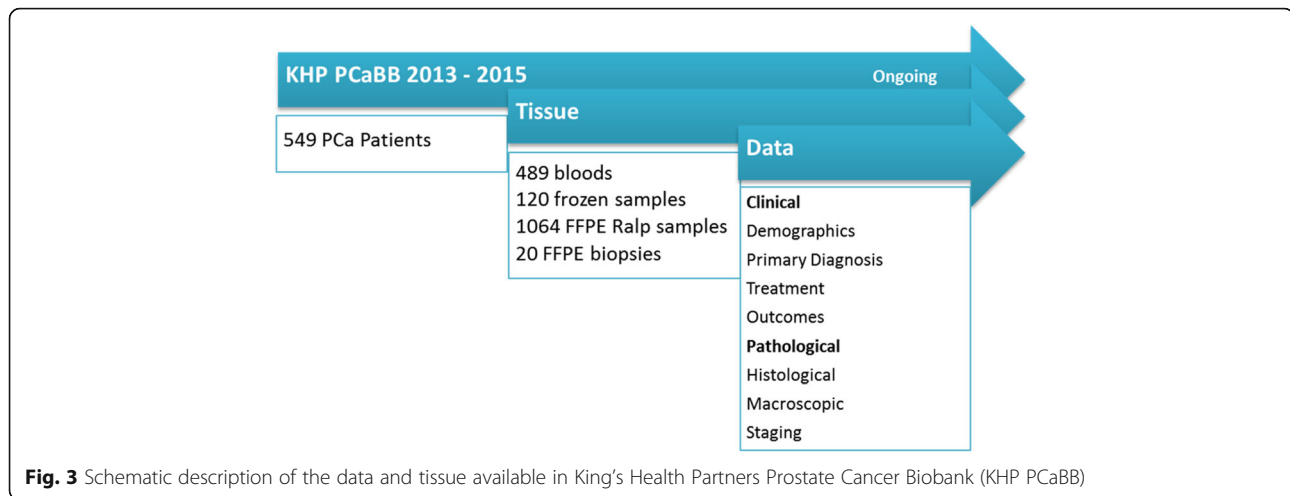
KHP PCaBB 2013 - 2015

Ongoing

549 PCa Patients

Tissue

489 bloods
120 frozen samples
1064 FFPE Ralp samples
20 FFPE biopsies

Data

**Clinical**
Demographics
Primary Diagnosis
Treatment
Outcomes
**Pathological**
Histological
Macroscopic
Staging

**Fig. 3** Schematic description of the data and tissue available in King's Health Partners Prostate Cancer Biobank (KHP PCaBB)